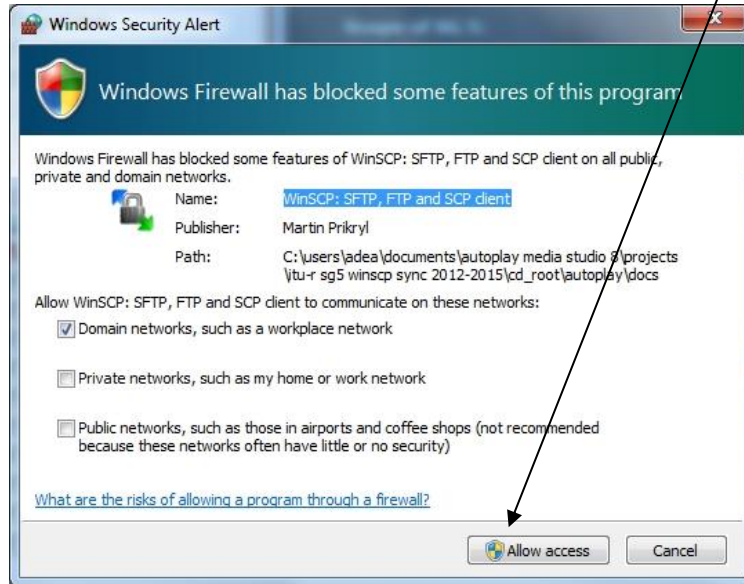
Windows Security Alert

Windows Firewall has blocked some features of this program

Windows Firewall has blocked some features of WinSCP: SFTP, FTP and SCP client on all public, private and domain networks.

Name: WinSCP: SFTP, FTP and SCP client

Publisher: Martin Prikryl

Path: C:\users\adea\documents\autoplay media studio 8\projects \itu-r sg5 winscp sync 2012-2015\cd_root\autoplay\docs

Allow WinSCP: SFTP, FTP and SCP client to communicate on these networks:

Domain networks, such as a workplace network

Private networks, such as my home or work network

Public networks, such as those in airports and coffee shops (not recommended because these networks often have little or no security)

What are the risks of allowing a program through a firewall?

Allow access

Cancel